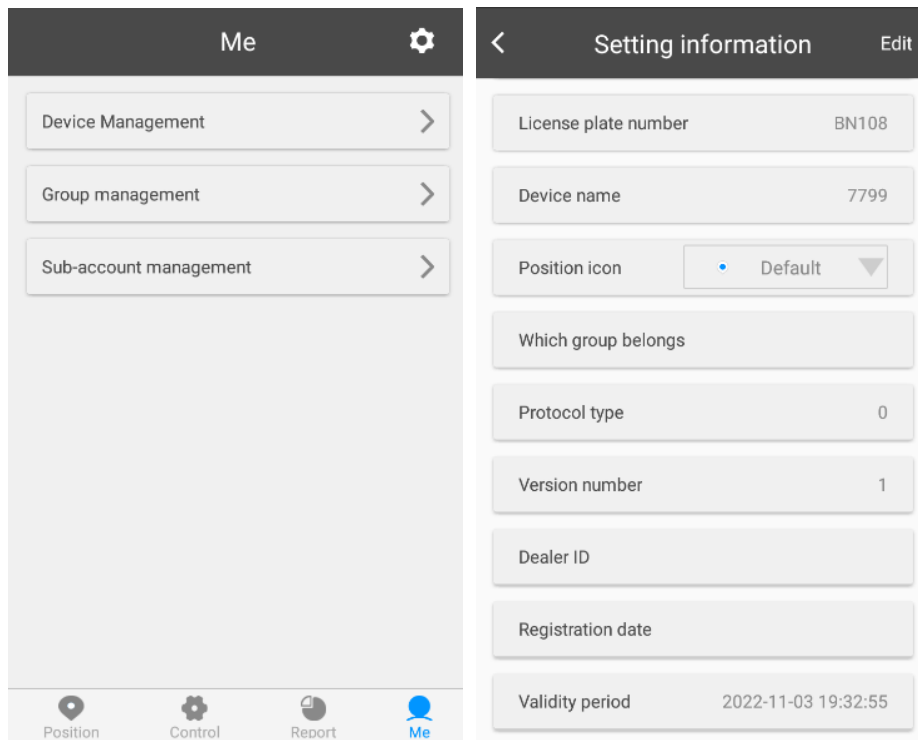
Me

Device Management

Group management

Sub-account management

Position Control Report Me

Setting information Edit

License plate number BN108

Device name 7799

Position icon Default

Which group belongs

Protocol type 0

Version number 1

Dealer ID

Registration date

Validity period 2022-11-03 19:32:55